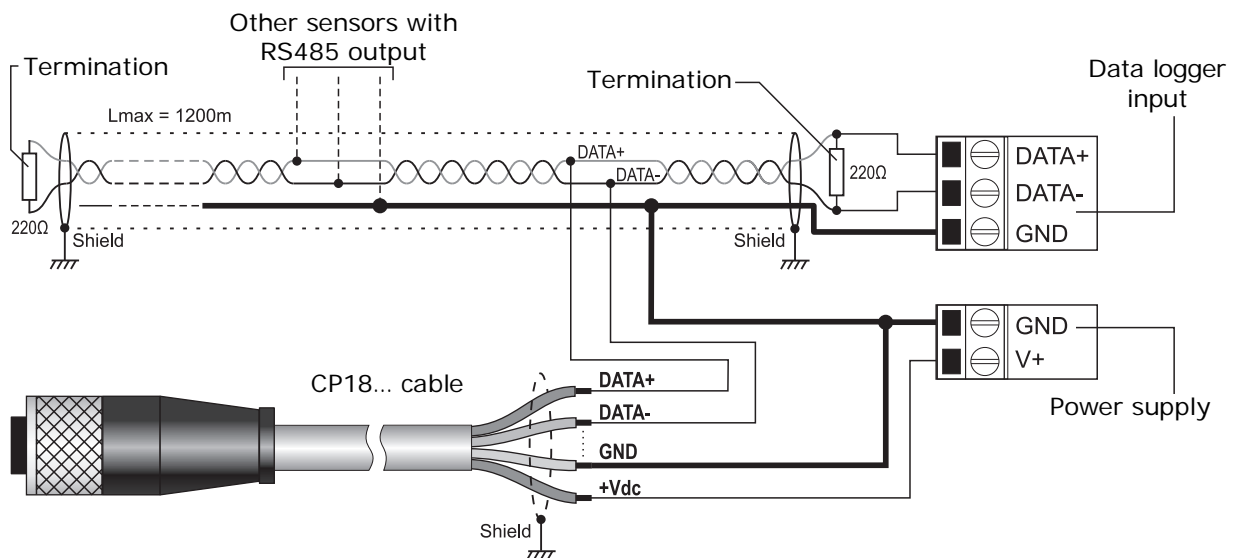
Other sensors with RS485 output

Termination

Termination

Data logger input

Lmax = 1200m

DATA+

DATA-

220Ω

220Ω

Shield

Shield

DATA+

DATA-

GND

GND

V+

Power supply

CP18… cable

DATA+

DATA-

GND

+Vdc

Shield